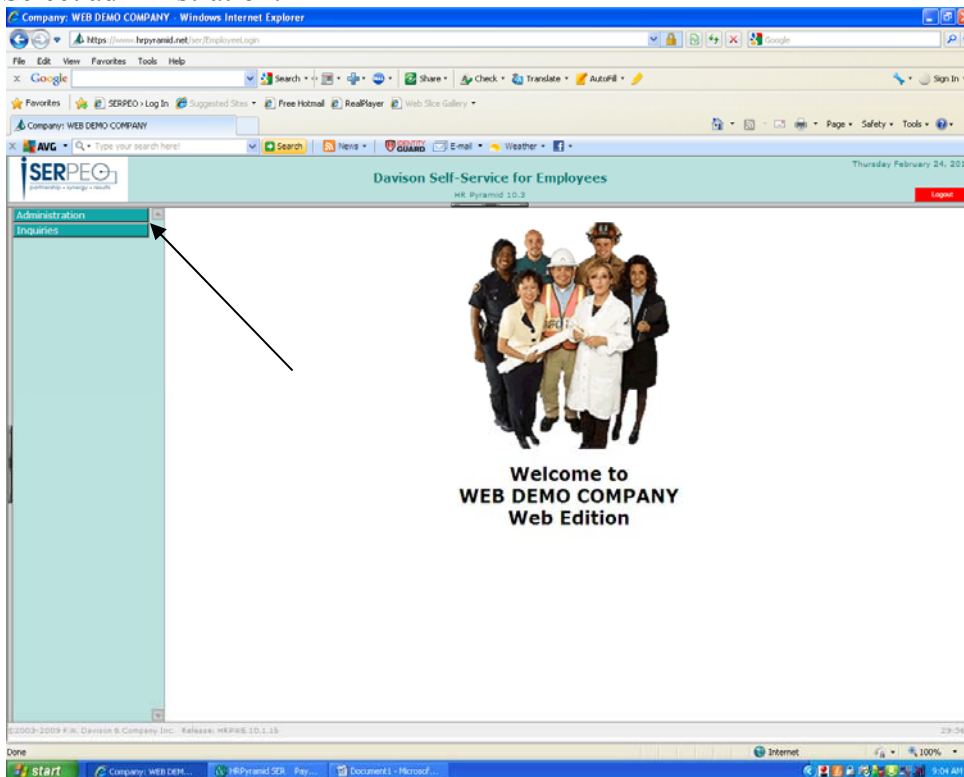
Company: WEB DEMO COMPANY - Windows Internet Explorer

https://www.hrpyramid.net/ser/EmployeeLogin

Google

File Edit View Favorites Tools Help

Google

Search Share Check Translate AutoFill Sign In

Favorites SERPEO › Log In Suggested Sites Free Hotmail RealPlayer Web Slice Gallery

Company: WEB DEMO COMPANY

Page Safety Tools

AVG Type your search here! Search News IDENTITY GUARD E-mail Weather

SERPEO
partnership • synergy • results

Davison Self-Service for Employees
HR Pyramid 10.3

Thursday February 24, 201

Logout

Administration
Inquiries

Welcome to
WEB DEMO COMPANY
Web Edition

©2003-2009 F.W. Davison & Company Inc. Release: HRPWS.10.1.1b

Done

Internet

100%

start

Company: WEB DEM...

HRPyramid SER Pay...

Document1 - Microsof...

9:04 AM